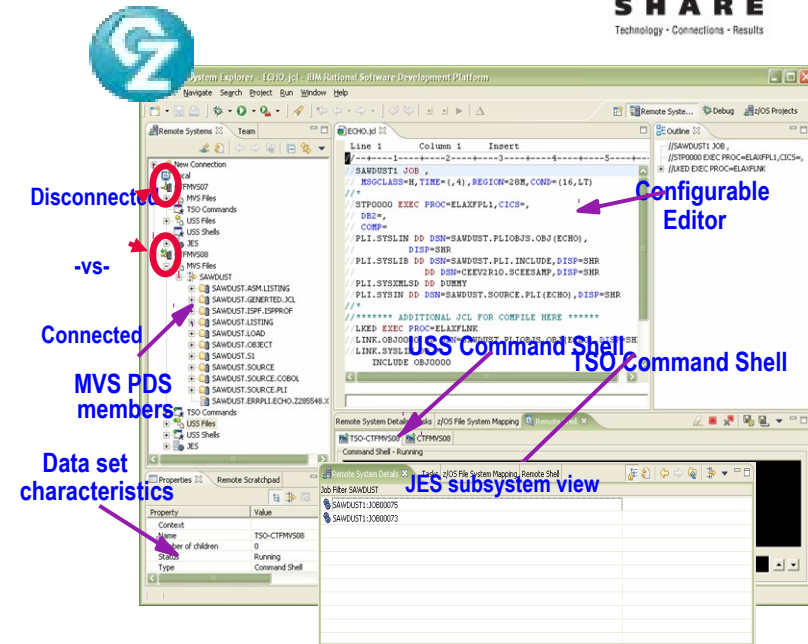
SHARE
Technology · Connections · Results

System Explorer - ECHO.jcl - IBM Rational Software Development Platform

Navigate Search Project Run Window Help

Remote Syste... Debug z/OS Projects

Remote Systems Team

New Connection
Local
FMVS07
MVS Files
TSO Commands
USS Files
USS Shells
JES
FMVS08
MVS Files
SAWDUST
SAWDUST.ASM.LISTING
SAWDUST.GENERTED.JCL
SAWDUST.ISPF.ISPPROF
SAWDUST.LISTING
SAWDUST.LOAD
SAWDUST.OBJECT
SAWDUST.S1
SAWDUST.SOURCE
SAWDUST.SOURCE.COBOL
SAWDUST.SOURCE.PLI
SAWDUST.ERRPLI.ECHO.Z285548.X
TSO Commands
USS Files
USS Shells
JES

ECHO.jcl

Line 1 Column 1 Insert
----+----1----+----2----+----3----+----4----+----5----+----
//SAWDUST1 JOB ,
// MSGCLASS=H,TIME=(,4),REGION=28M,COND=(16,LT)
//*
//STP0000 EXEC PROC=ELAXFPL1,CICS=,
// DB2=,
// COMP=
//PLI.SYSLIN DD DSN=SAWDUST.PLIOBJS.OBJ(ECHO),
// DISP=SHR
//PLI.SYSLIB DD DSN=SAWDUST.PLI.INCLUDE,DISP=SHR
// DD DSN=CEEV2R10.SCEESAMP,DISP=SHR
//PLI.SYSXMLSD DD DUMMY
//PLI.SYSIN DD DSN=SAWDUST.SOURCE.PLI(ECHO),DISP=SHR
//*
//******* ADDITIONAL JCL FOR COMPILE HERE ******
//LKED EXEC PROC=ELAXFLNK
//LINK.OBJ0000 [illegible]=SAWDUST.PLIOBJS.OBJ(ECHO),DISP=SH
//LINK.SYSL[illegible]
INCLUDE OBJ0000

Outline
//SAWDUST1 JOB ,
//STP0000 EXEC PROC=ELAXFPL1,CICS=,
//LKED EXEC PROC=ELAXFLNK

Remote System Details Tasks z/OS File System Mapping Remote Shell
TSO-CTFMVS08 CTFMVS08
Command Shell - Running

Remote System Details Tasks z/OS File System Mapping Remote Shell
Job Filter SAWDUST
SAWDUST1:JOB00075
SAWDUST1:JOB00073

Properties Remote Scratchpad
| Property | Value |
|---|---|
| Context | |
| Name | TSO-CTFMVS08 |
| Number of children | 0 |
| Status | Running |
| Type | Command Shell |

Disconnected
-vs-
Connected
MVS PDS members
Data set characteristics
Configurable Editor
USS Command Shell
TSO Command Shell
JES subsystem view